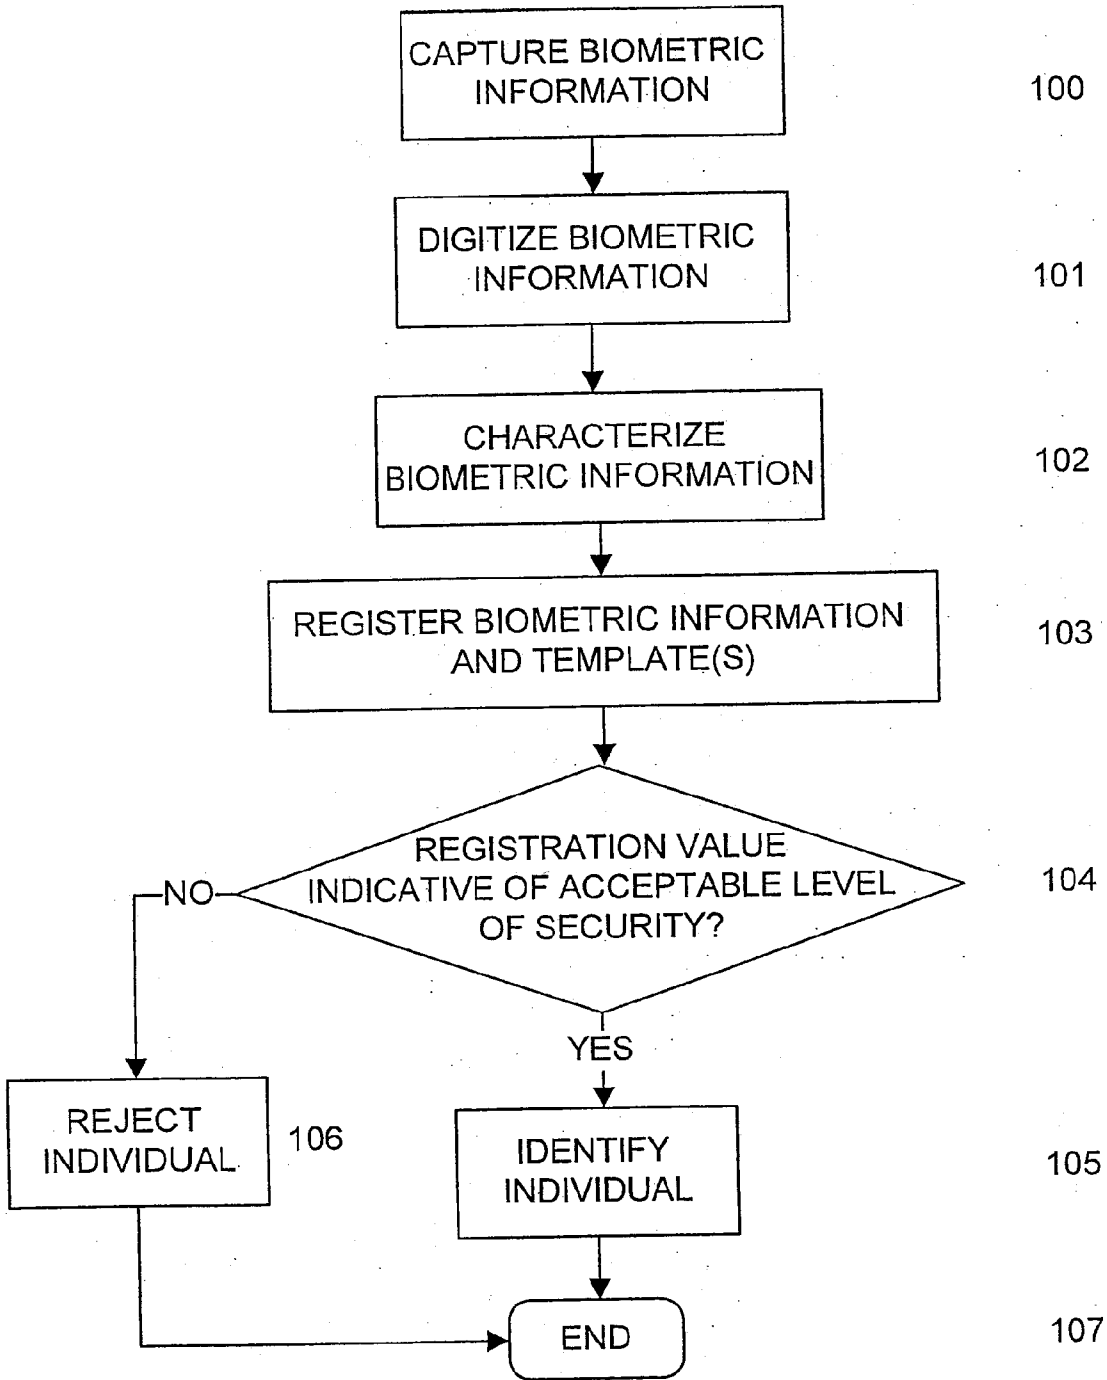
CAPTURE BIOMETRIC INFORMATION

100

DIGITIZE BIOMETRIC INFORMATION

101

CHARACTERIZE BIOMETRIC INFORMATION

102

REGISTER BIOMETRIC INFORMATION AND TEMPLATE(S)

103

REGISTRATION VALUE INDICATIVE OF ACCEPTABLE LEVEL OF SECURITY?

104

NO

YES

REJECT INDIVIDUAL

106

IDENTIFY INDIVIDUAL

105

END

107